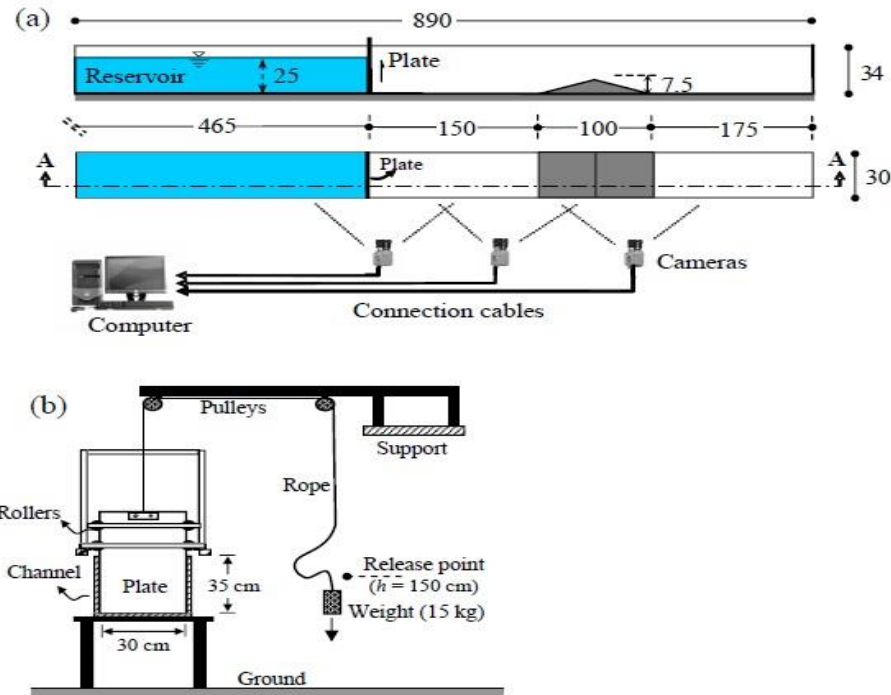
(a)
890
Reservoir
25
Plate
7.5
34
465
150
100
175
A
A
Plate
30
Cameras
Computer
Connection cables

(b)
Pulleys
Support
Rope
Rollers
Channel
Plate
35 cm
30 cm
Release point
($h$ = 150 cm)
Weight (15 kg)
Ground